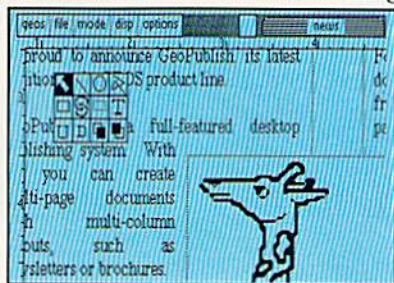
geos file mode dsp options
news

proud to announce GeoPublish, its latest ition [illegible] OS product line.

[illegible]Pub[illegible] a full-featured desktop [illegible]lishing system. With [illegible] you can create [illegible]lti-page documents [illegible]n multi-column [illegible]outs, such as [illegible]sletters or brochures.

F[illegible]
d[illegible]
fr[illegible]
p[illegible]